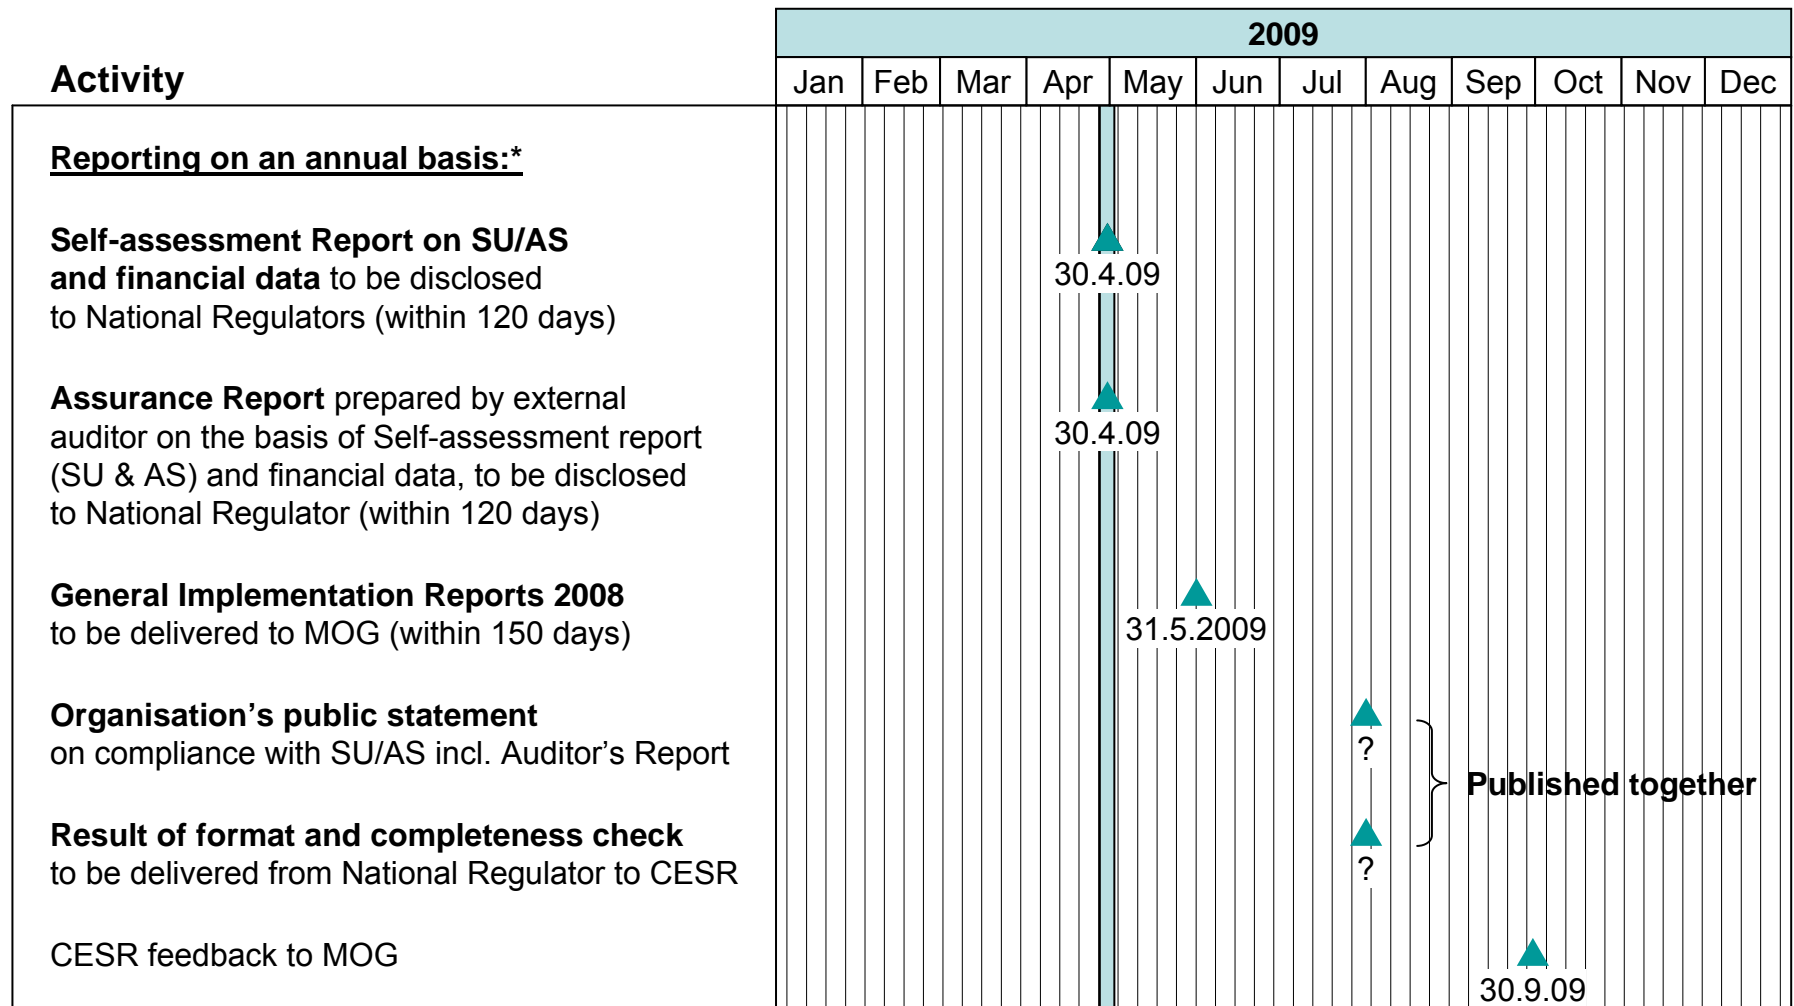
Activity

| 2009 | | | | | | | | | | | |
|---|---|---|---|---|---|---|---|---|---|---|---|
| Jan | Feb | Mar | Apr | May | Jun | Jul | Aug | Sep | Oct | Nov | Dec |

Reporting on an annual basis:*

Self-assessment Report on SU/AS and financial data to be disclosed to National Regulators (within 120 days)

30.4.09

Assurance Report prepared by external auditor on the basis of Self-assessment report (SU & AS) and financial data, to be disclosed to National Regulator (within 120 days)

30.4.09

General Implementation Reports 2008 to be delivered to MOG (within 150 days)

31.5.2009

Organisation's public statement on compliance with SU/AS incl. Auditor's Report

?

Published together

Result of format and completeness check to be delivered from National Regulator to CESR

?

CESR feedback to MOG

30.9.09